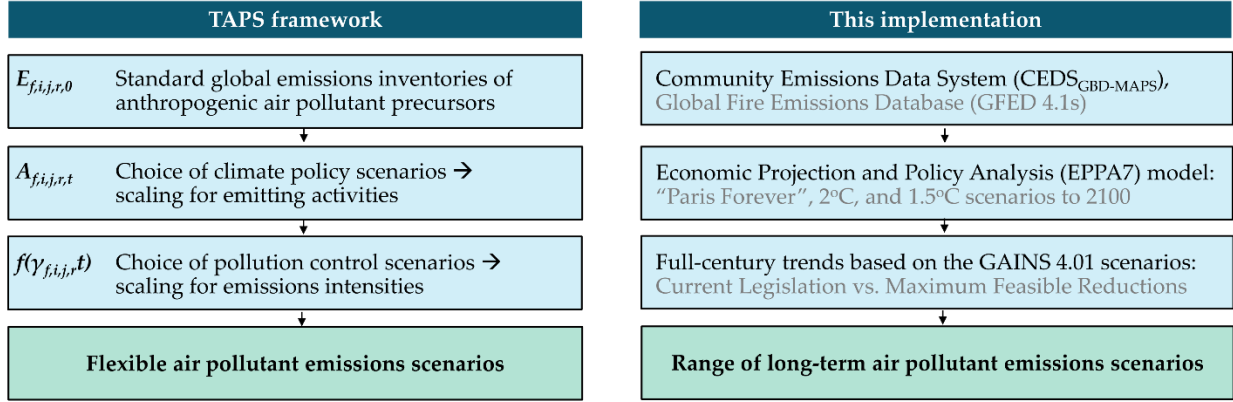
TAPS framework

$E_{f,i,j,r,0}$ Standard global emissions inventories of anthropogenic air pollutant precursors

$A_{f,i,j,r,t}$ Choice of climate policy scenarios → scaling for emitting activities

$f(\gamma_{f,i,j,r}, t)$ Choice of pollution control scenarios → scaling for emissions intensities

Flexible air pollutant emissions scenarios

This implementation

Community Emissions Data System (CEDS$_{GBD-MAPS}$), Global Fire Emissions Database (GFED 4.1s)

Economic Projection and Policy Analysis (EPPA7) model: "Paris Forever", 2$^{o}$C, and 1.5$^{o}$C scenarios to 2100

Full-century trends based on the GAINS 4.01 scenarios: Current Legislation vs. Maximum Feasible Reductions

Range of long-term air pollutant emissions scenarios